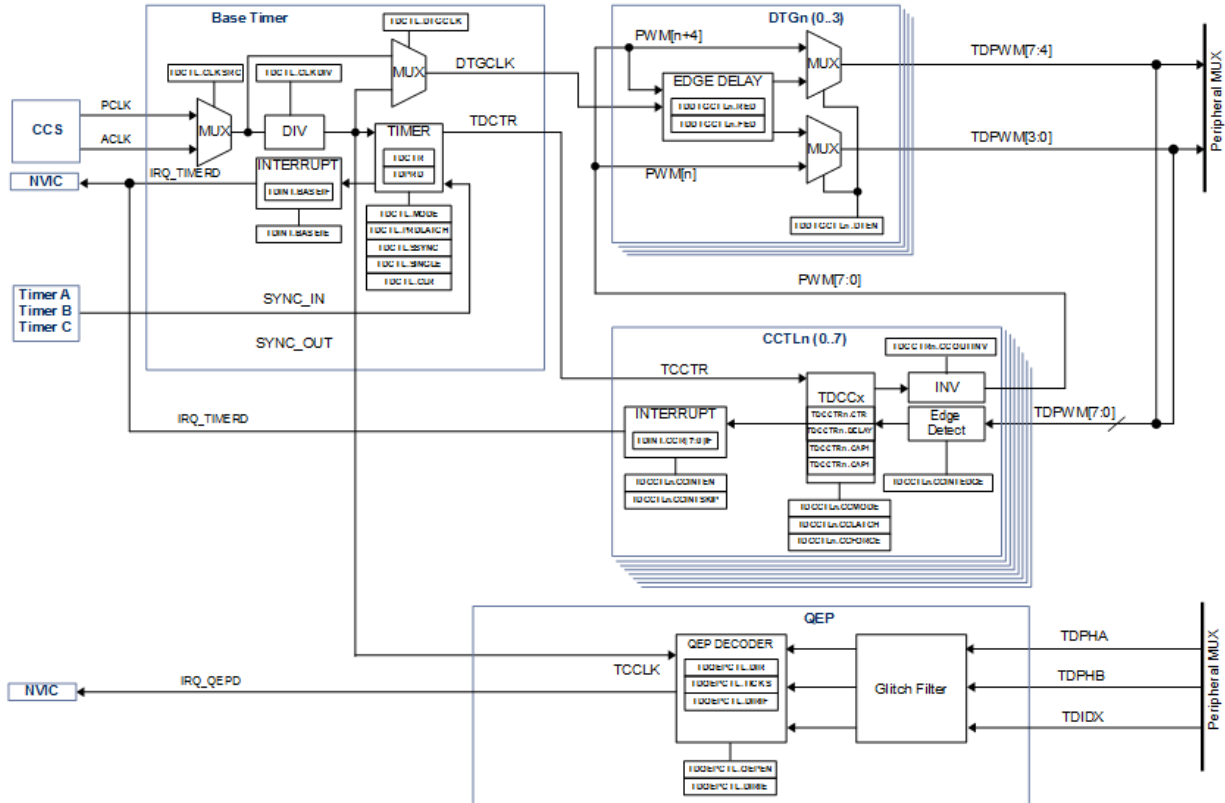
Base Timer

TDCTL.DTGCLK

TDCTL.CLKSRC

TDCTL.CLKDIV

MUX

DTGCLK

CCS

PCLK

ACLK

MUX

DIV

TIMER

TDCTR

TDCTR

TDPRD

NVIC

IRQ_TIMERD

INTERRUPT

TDINT.BASEIF

TDINT.BASEIE

TDCTL.MODE

TDCTL.PRDLATCH

TDCTL.SYNC

TDCTL.SINGLE

TDCTL.CLR

Timer A
Timer B
Timer C

SYNC_IN

SYNC_OUT

DTGn (0..3)

PWM[n+4]

EDGE DELAY

TDDTGCTLn.RED

TDDTGCTLn.FED

MUX

MUX

PWM[n]

TDDTGCTLn.DTEN

TDPWM[7:4]

TDPWM[3:0]

Peripheral MUX

PWM[7:0]

CCTLn (0..7)

TDCCTRn.CCOUTINV

TCCTR

TDCCx

INV

TDCCTRn.CTR

TDCCTRn.DELAY

TDCCTRn.CAP1

TDCCTRn.CAPI

Edge Detect

TDPWM[7:0]

IRQ_TIMERD

INTERRUPT

TDINT.CCn[7:0]IF

TDCCTLn.CCINTEN

TDCCTLn.CCINTSKIP

TDCCTLn.CCINTEDGE

TDCCTLn.CCMODE

TDCCTLn.CCLATCH

TDCCTLn.CCFORCE

QEP

QEP DECODER

TCCLK

TDQEPCTL.DIR

TDQEPCTL.TICKS

TDQEPCTL.DIRIF

NVIC

IRQ_QEPD

Glitch Filter

TDPHA

TDPHB

TDIDX

Peripheral MUX

TDQEPCTL.QEPEN

TDQEPCTL.DIRIE